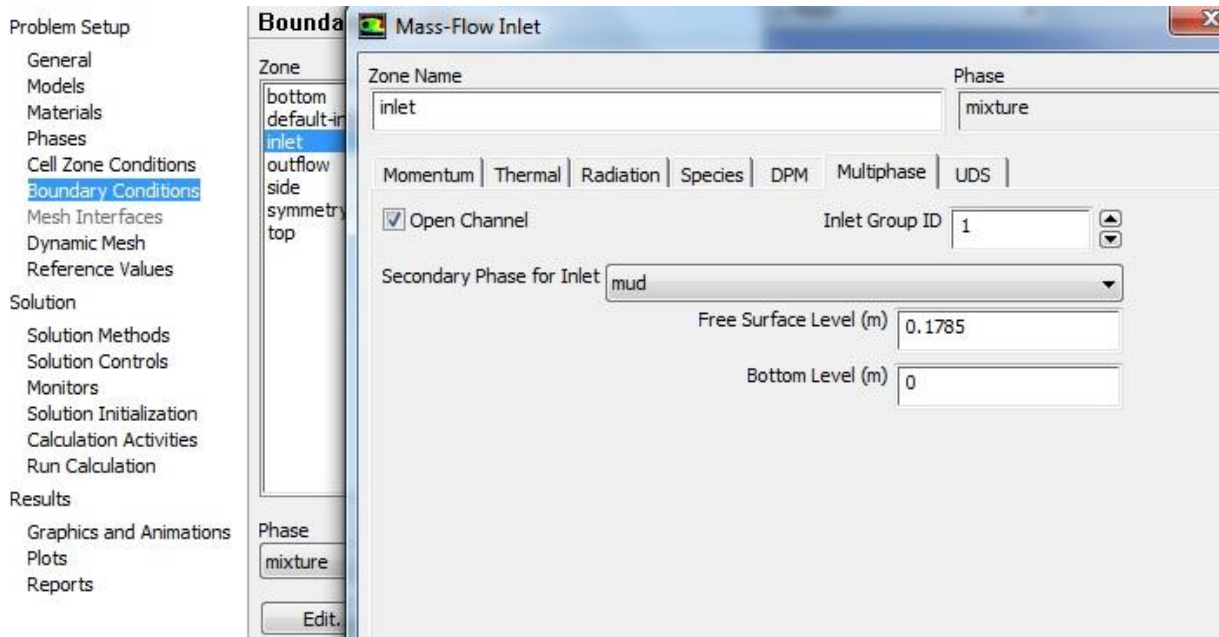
Problem Setup

General
Models
Materials
Phases
Cell Zone Conditions
Boundary Conditions
Mesh Interfaces
Dynamic Mesh
Reference Values

Solution

Solution Methods
Solution Controls
Monitors
Solution Initialization
Calculation Activities
Run Calculation

Results

Graphics and Animations
Plots
Reports

Bounda

Zone
bottom
default-in
inlet
outflow
side
symmetry
top

Phase
mixture

Edit.

Mass-Flow Inlet

Zone Name
inlet

Phase
mixture

Momentum | Thermal | Radiation | Species | DPM | Multiphase | UDS

Open Channel

Inlet Group ID 1

Secondary Phase for Inlet mud

Free Surface Level (m) 0.1785

Bottom Level (m) 0